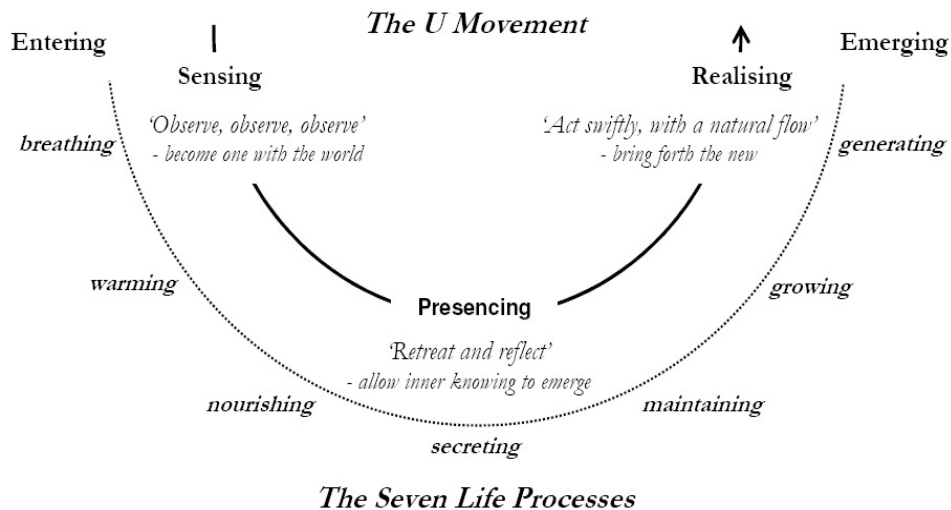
The U Movement

Entering

Emerging

Sensing

Realising

'Observe, observe, observe'
- become one with the world

'Act swiftly, with a natural flow'
- bring forth the new

breathing

generating

warming

growing

Presencing

'Retreat and reflect'
- allow inner knowing to emerge

nourishing

maintaining

secreting

The Seven Life Processes